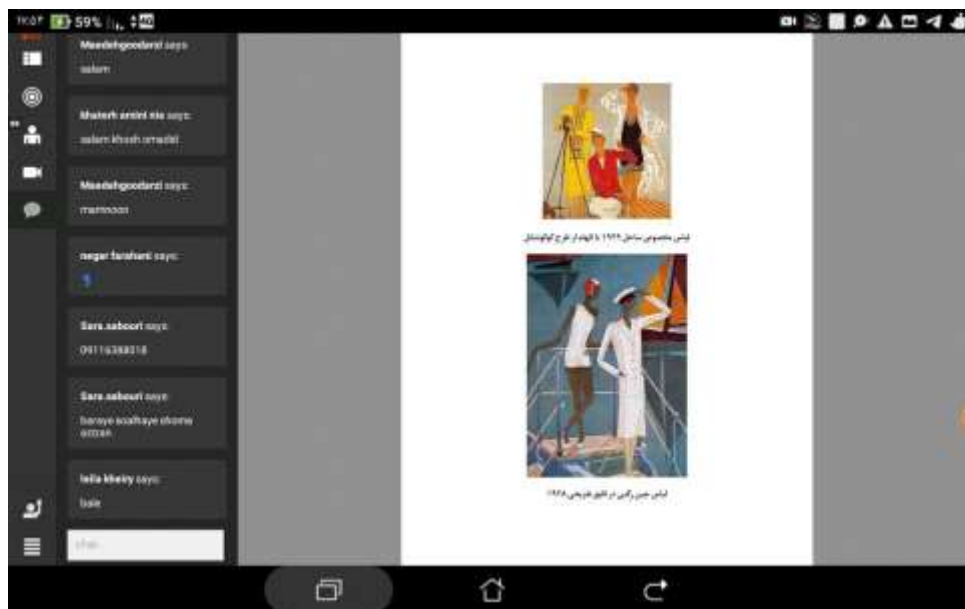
۱۷:۵۴ 59%

Maedehgoodarzi says:
salam

Mahsrh amini nia says:
salam khosh omadid

Maedehgoodarzi says:
mamnoon

negar farahani says:
1

Sara.saboori says:
09116388018

Sara.saboori says:
baraye soalhaye ekhome omran

leila kheiry says:
bale

chat...

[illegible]

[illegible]